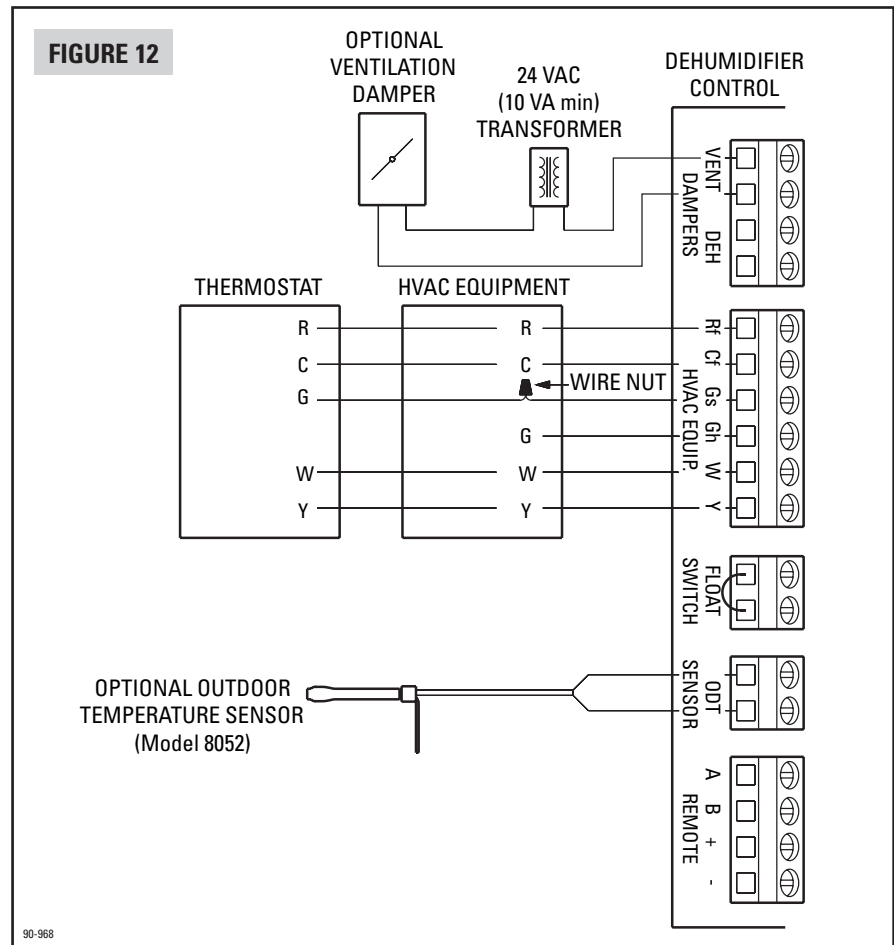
FIGURE 12

OPTIONAL VENTILATION DAMPER

24 VAC (10 VA min) TRANSFORMER

DEHUMIDIFIER CONTROL

VENT
DEH
DAMPERS

THERMOSTAT

HVAC EQUIPMENT

R
C
G
W
Y

R
C
WIRE NUT
G
W
Y

Rf
Cf
Gs
Gh
W
Y
HVAC EQUIP.

FLOAT SWITCH

OPTIONAL OUTDOOR TEMPERATURE SENSOR (Model 8052)

ODT SENSOR

A
B
+
-
REMOTE

90-968